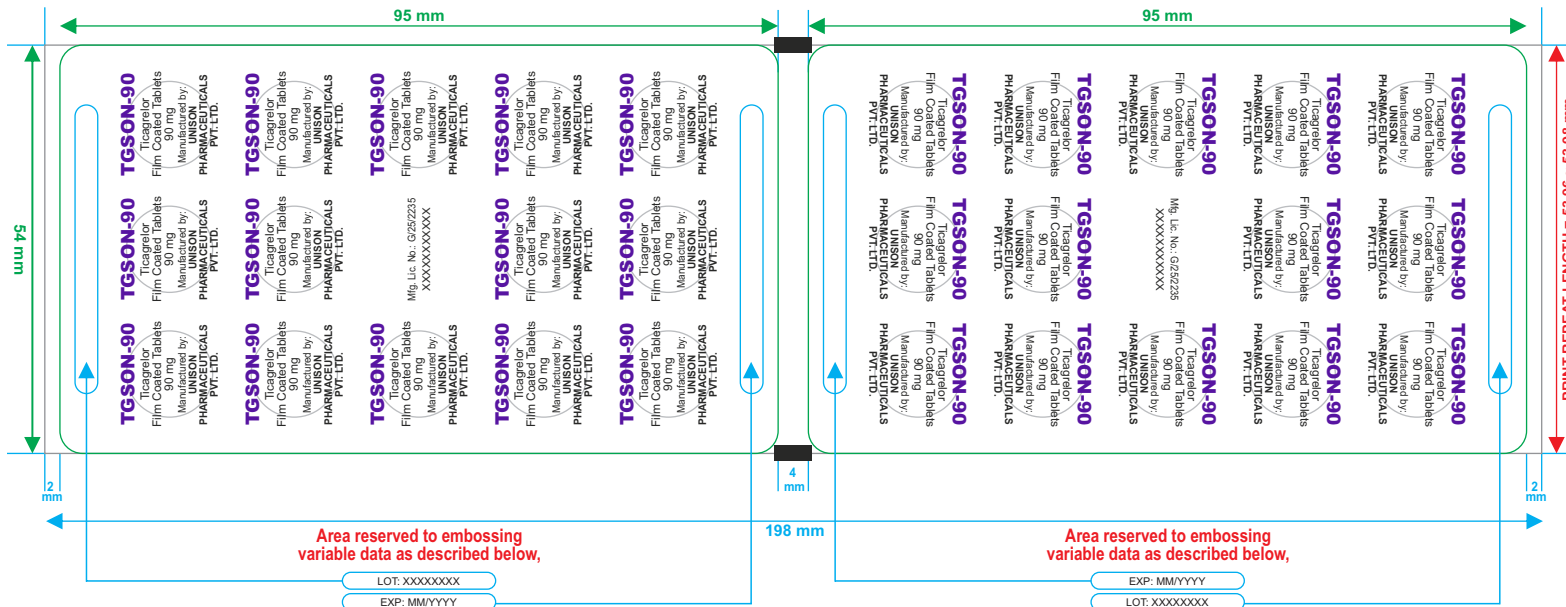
95 mm

95 mm

54 mm

TGSON-90
Ticagrelor
Film Coated Tablets
90 mg
Manufactured by:
UNISON
PHARMACEUTICALS
PVT. LTD.

TGSON-90
Ticagrelor
Film Coated Tablets
90 mg
Manufactured by:
UNISON
PHARMACEUTICALS
PVT. LTD.

TGSON-90
Ticagrelor
Film Coated Tablets
90 mg
Manufactured by:
UNISON
PHARMACEUTICALS
PVT. LTD.

Mfg. Lic. No.: G/25/2235
XXXXXXXXXX

TGSON-90
Ticagrelor
Film Coated Tablets
90 mg
Manufactured by:
UNISON
PHARMACEUTICALS
PVT. LTD.

Mfg. Lic. No.: G/25/2235
XXXXXXXXXX

PRINT REPEAT LENGTH = 53.00 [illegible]

2 mm

4 mm

2 mm

198 mm

Area reserved to embossing variable data as described below,

Area reserved to embossing variable data as described below,

LOT: XXXXXXXX
EXP: MM/YYYY

EXP: MM/YYYY
LOT: XXXXXXXX